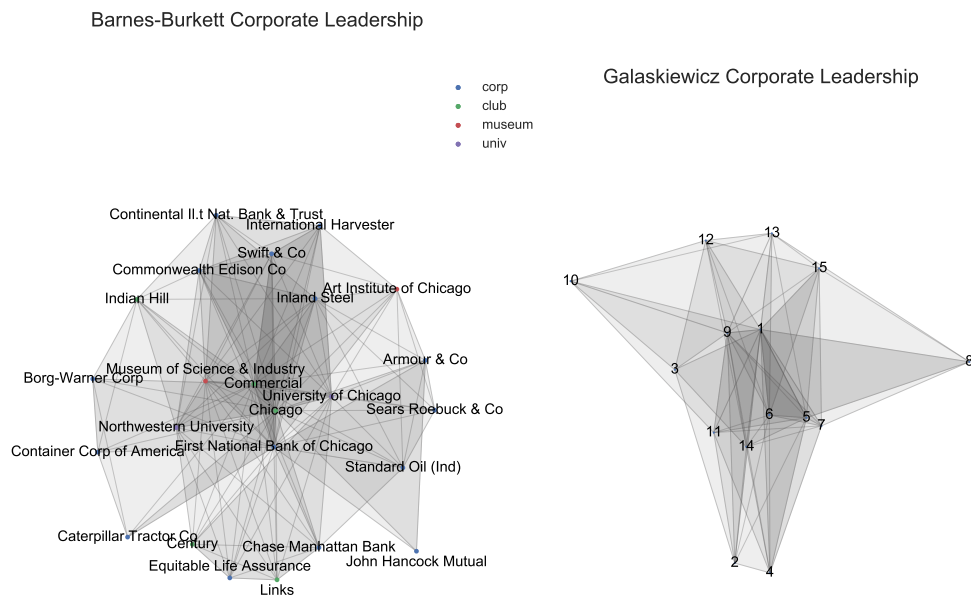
Barnes-Burkett Corporate Leadership

corp
club
museum
univ

Galaskiewicz Corporate Leadership

Continental Il.t Nat. Bank & Trust
International Harvester
Swift & Co
Commonwealth Edison Co
Art Institute of Chicago
Indian Hill
Inland Steel
Armour & Co
Museum of Science & Industry
Borg-Warner Corp
Commercial
University of Chicago
Chicago
Sears Roebuck & Co
Northwestern University
Container Corp of America
First National Bank of Chicago
Standard Oil (Ind)
Caterpillar Tractor Co
Century
Chase Manhattan Bank
John Hancock Mutual
Equitable Life Assurance
Links

12
13
15
10
9
1
3
8
6
5
7
11
14
2
4